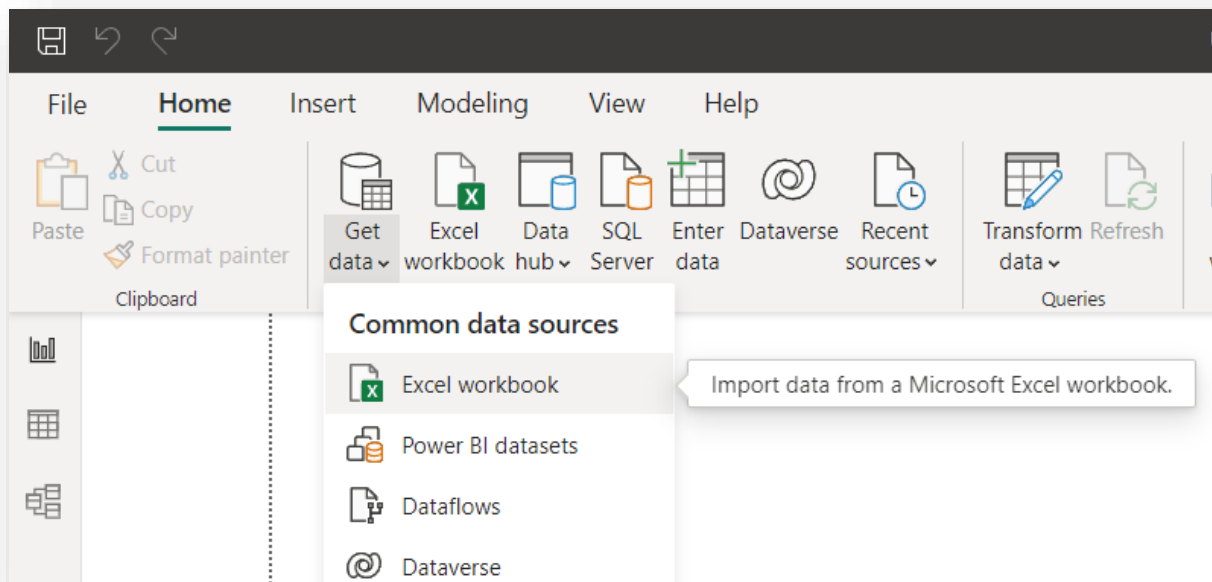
File Home Insert Modeling View Help

Paste
Cut
Copy
Format painter
Clipboard

Get data
Excel workbook
Data hub
SQL Server
Enter data
Dataverse
Recent sources

Transform data
Refresh
Queries

Common data sources
Excel workbook
Power BI datasets
Dataflows
Dataverse

Import data from a Microsoft Excel workbook.